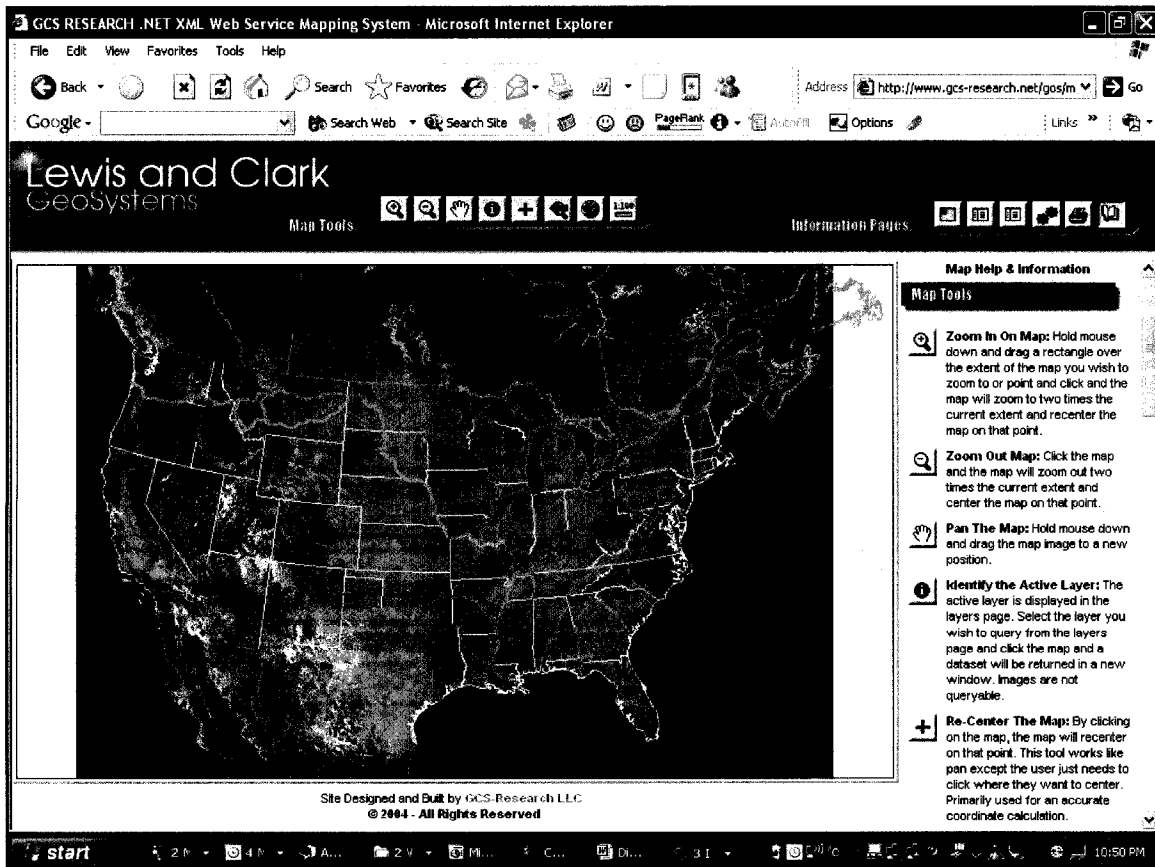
GCS RESEARCH .NET XML Web Service Mapping System - Microsoft Internet Explorer

File Edit View Favorites Tools Help

Back Search Favorites

Address http://www.gcs-research.net/gos/m Go

Google Search Web Search Site PageRank AutoFill Options Links

Lewis and Clark
GeoSystems

Map Tools

Information Pages

Map Help & Information

Map Tools

Zoom In On Map: Hold mouse down and drag a rectangle over the extent of the map you wish to zoom to or point and click and the map will zoom to two times the current extent and recenter the map on that point.

Zoom Out Map: Click the map and the map will zoom out two times the current extent and center the map on that point.

Pan The Map: Hold mouse down and drag the map image to a new position.

Identify the Active Layer: The active layer is displayed in the layers page. Select the layer you wish to query from the layers page and click the map and a dataset will be returned in a new window. Images are not queryable.

Re-Center The Map: By clicking on the map, the map will recenter on that point. This tool works like pan except the user just needs to click where they want to center. Primarily used for an accurate coordinate calculation.

Site Designed and Built by GCS-Research LLC
© 2004 - All Rights Reserved

start 2 4 A... 2 Mi... C... Di... 3 10:50 PM